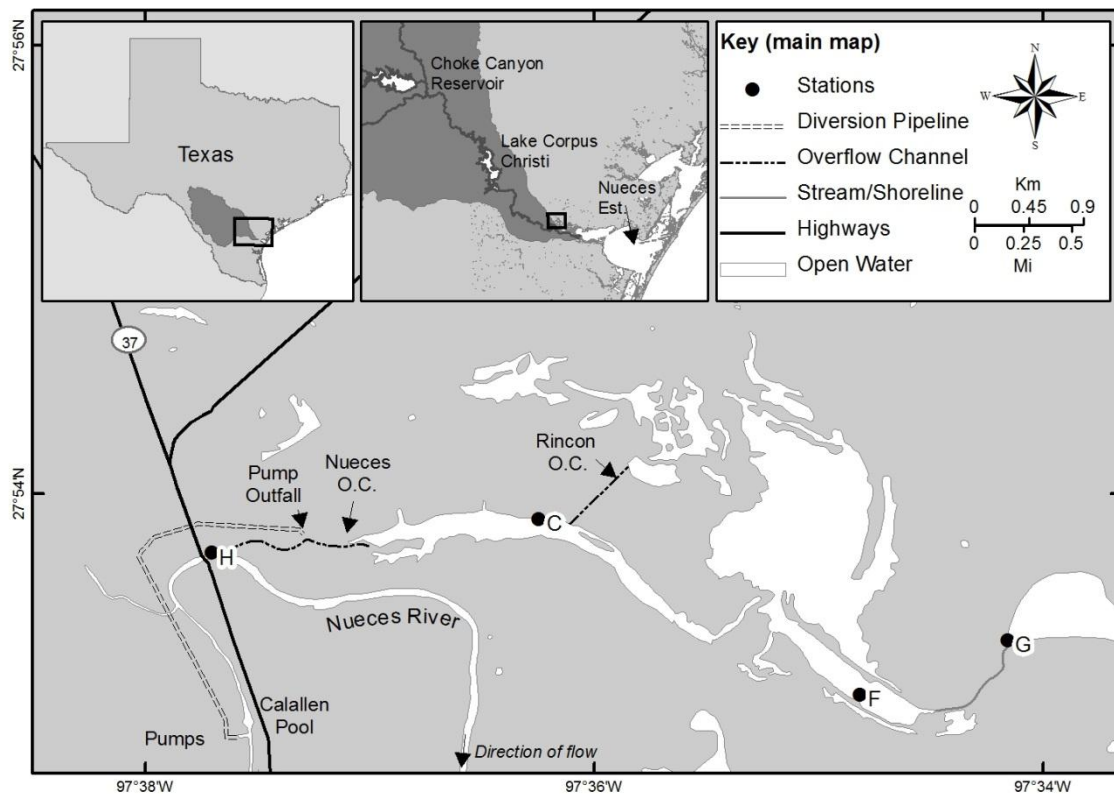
27°56'N

Texas

Choke Canyon Reservoir

Lake Corpus Christi

Nueces Est

Key (main map)

Stations

Diversion Pipeline

Overflow Channel

Stream/Shoreline

Highways

Open Water

N
W
E
S

Km
0 0.45 0.9
0 0.25 0.5
Mi

37

27°54'N

Pump Outfall

Nueces O.C.

Rincon O.C.

C

H

Nueces River

G

F

Calallen Pool

Pumps

Direction of flow

97°38'W

97°36'W

97°34'W